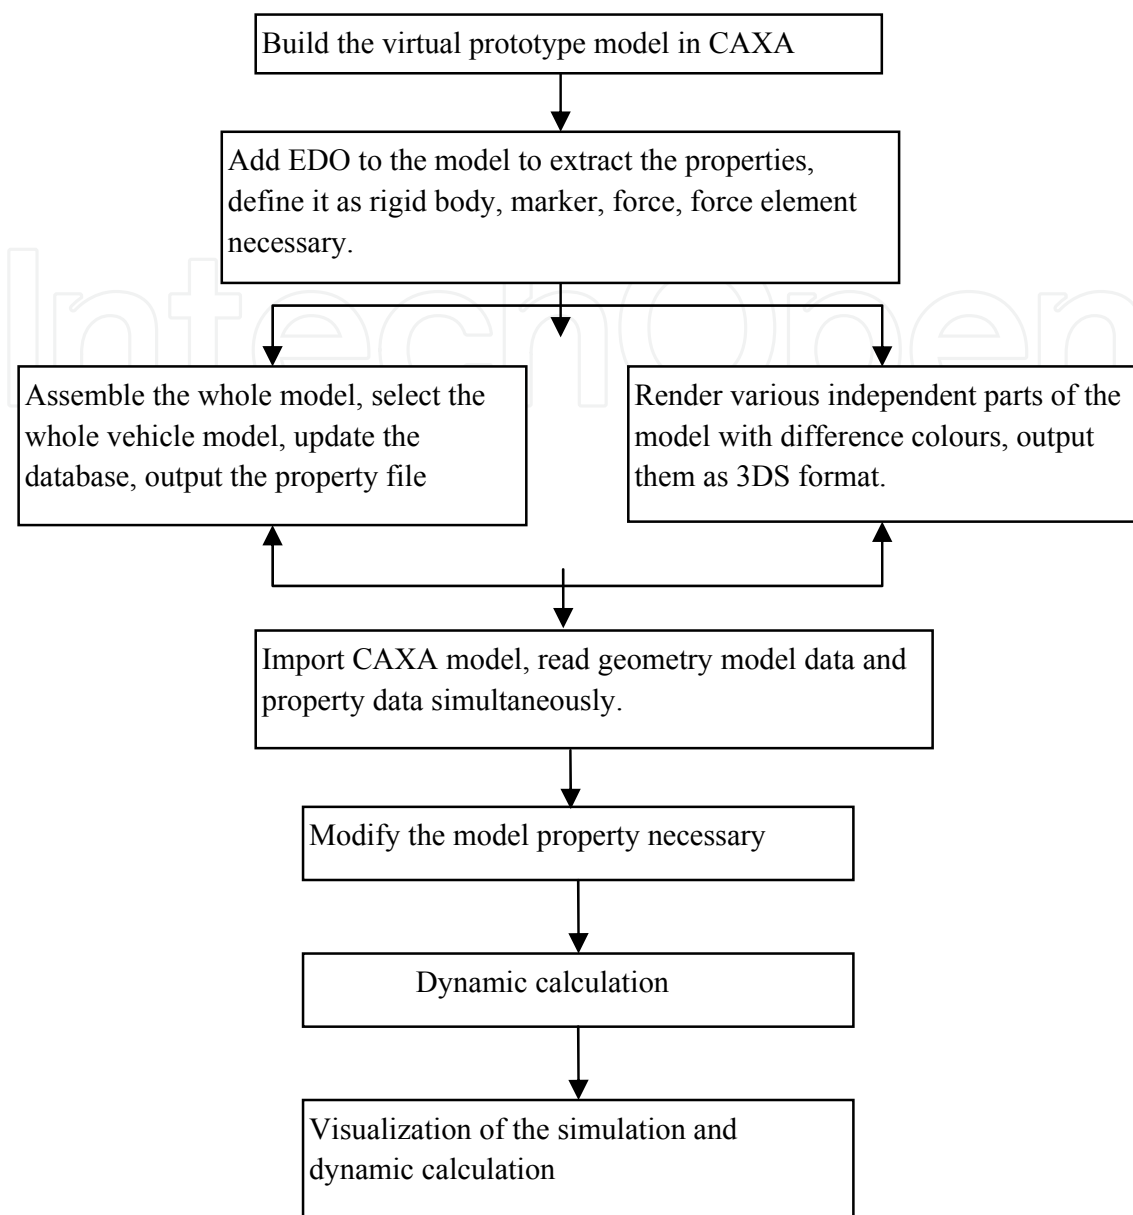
Build the virtual prototype model in CAXA

Add EDO to the model to extract the properties, define it as rigid body, marker, force, force element necessary.

IntechOpen

Assemble the whole model, select the whole vehicle model, update the database, output the property file

Render various independent parts of the model with difference colours, output them as 3DS format.

Import CAXA model, read geometry model data and property data simultaneously.

Modify the model property necessary

Dynamic calculation

Visualization of the simulation and dynamic calculation